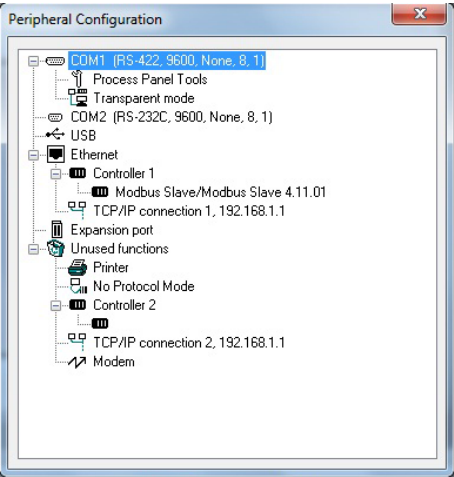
Peripheral Configuration

COM1 (RS-422, 9600, None, 8, 1)
Process Panel Tools
Transparent mode
COM2 (RS-232C, 9600, None, 8, 1)
USB
Ethernet
Controller 1
Modbus Slave/Modbus Slave 4.11.01
TCP/IP connection 1, 192.168.1.1
Expansion port
Unused functions
Printer
No Protocol Mode
Controller 2
TCP/IP connection 2, 192.168.1.1
Modem